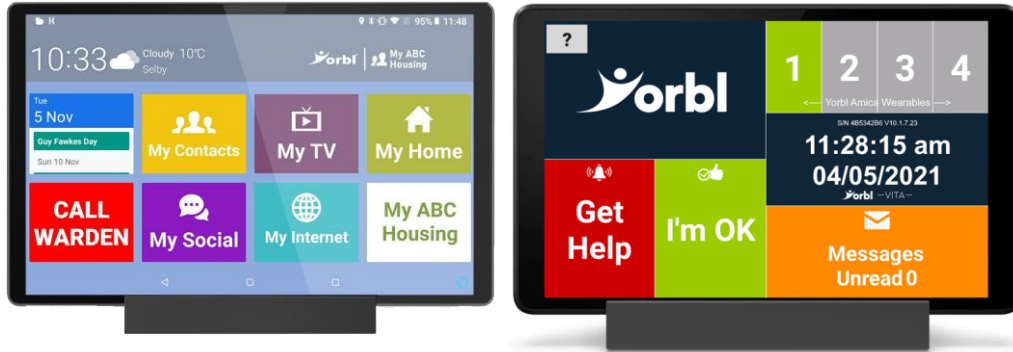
95% 11:48

10:33 Cloudy 10°C Selby

Yorbl My ABC Housing

Tue 5 Nov

Guy Fawkes Day

Sun 10 Nov

My Contacts

My TV

My Home

CALL WARDEN

My Social

My Internet

My ABC Housing

?

Yorbl

1 2 3 4

← Yorbl Amica Wearables →

S/N 4B5342B6 V10.1.7.23

11:28:15 am

04/05/2021

Yorbl VITA

Get Help

I'm OK

Messages Unread 0